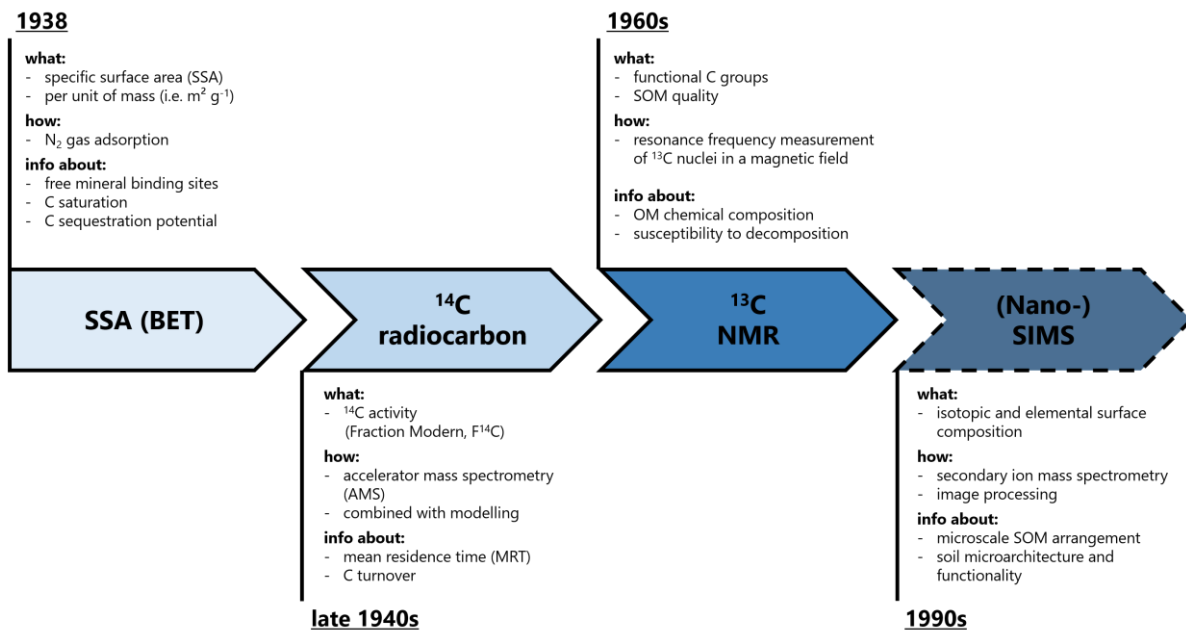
1938

what:
- specific surface area (SSA)
- per unit of mass (i.e. m² g$^{-1}$)

how:
- $N_2$ gas adsorption

info about:
- free mineral binding sites
- C saturation
- C sequestration potential

1960s

what:
- functional C groups
- SOM quality

how:
- resonance frequency measurement of $^{13}C$ nuclei in a magnetic field

info about:
- OM chemical composition
- susceptibility to decomposition

SSA (BET)

$^{14}C$ radiocarbon

$^{13}C$ NMR

(Nano-) SIMS

what:
- $^{14}C$ activity (Fraction Modern, $F^{14}C$)

how:
- accelerator mass spectrometry (AMS)
- combined with modelling

info about:
- mean residence time (MRT)
- C turnover

late 1940s

what:
- isotopic and elemental surface composition

how:
- secondary ion mass spectrometry
- image processing

info about:
- microscale SOM arrangement
- soil microarchitecture and functionality

1990s